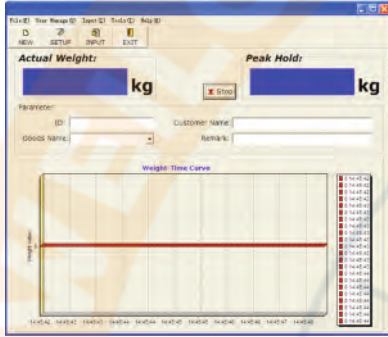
File(E) User Manage(U) Input(I) Tools(T) Help(H)

NEW SETUP INPUT EXIT

Actual Weight:

kg

Stop

Peak Hold:

kg

Parameter

ID:

Customer Name:

Goods Name:

Remark:

Weight-Time Curve

Weight value

14:45:41 14:45:42 14:45:43 14:45:44 14:45:44 14:45:45 14:45:46 14:45:46 14:45:47 14:45:48

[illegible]